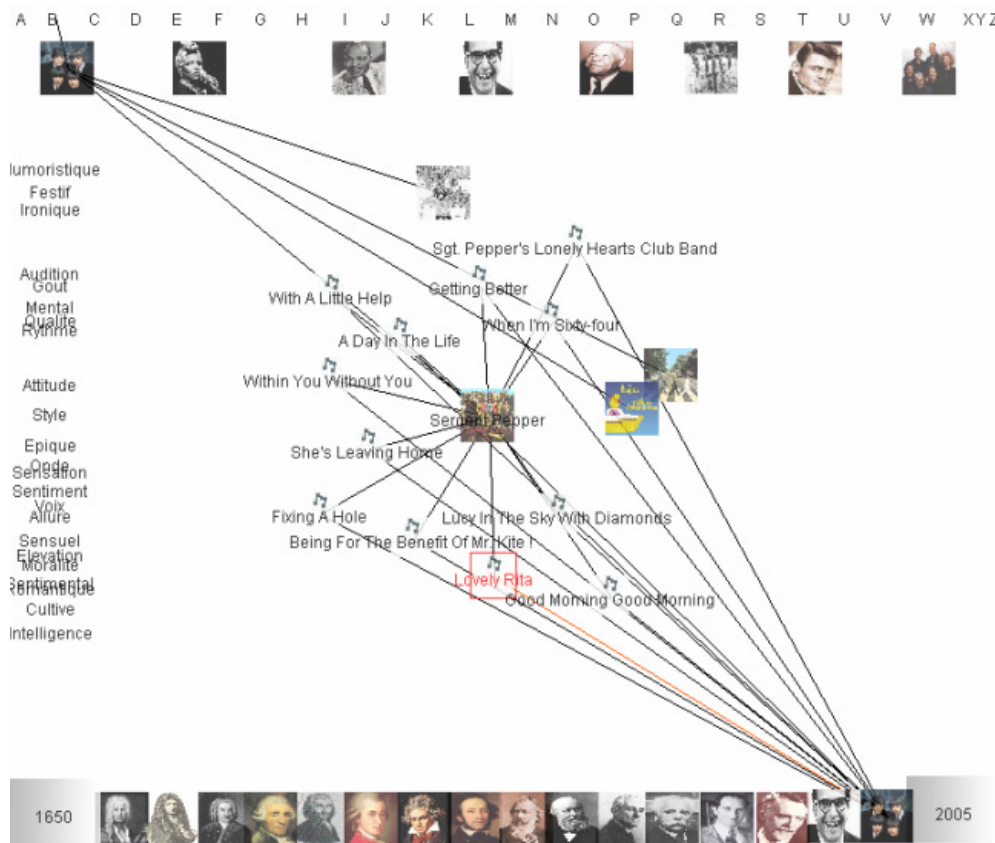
A B C D E F G H I J K L M N O P Q R S T U V W XYZ

Humoristique
Festif
Ironique

Audition
Gout
Mental
Qualite
Rythme

Attitude
Style
Epique
Onde
Sensation
Sentiment
Voix
Allure
Sensuel
Elevation
Moralite
Sentimental
Romantique
Cultive
Intelligence

Sgt. Pepper's Lonely Hearts Club Band
Getting Better
With A Little Help
When I'm Sixty-four
A Day In The Life
Within You Without You
Sergent Pepper
She's Leaving Home
Fixing A Hole
Lucy In The Sky With Diamonds
Being For The Benefit Of Mr Kite !
Lovely Rita
Good Morning Good Morning

1650
2005